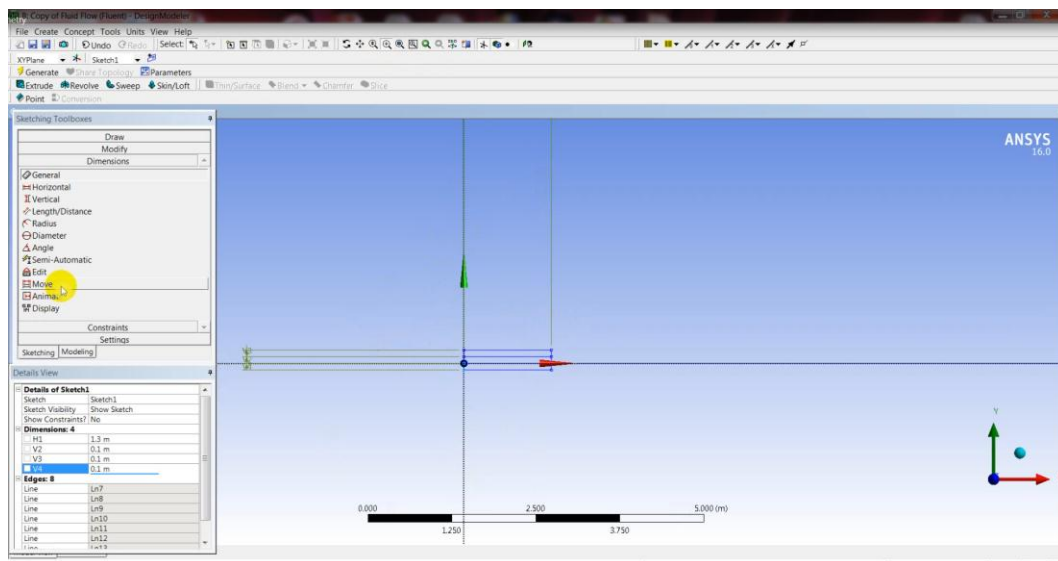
B: Copy of Fluid Flow (Fluent) - DesignModeler
File Create Concept Tools Units View Help
Undo Redo Select:
XYPlane Sketch1
Generate Share Topology Parameters
Extrude Revolve Sweep Skin/Loft Thin/Surface Blend Chamfer Slice
Point Conversion

Sketching Toolboxes
Draw
Modify
Dimensions
General
Horizontal
Vertical
Length/Distance
Radius
Diameter
Angle
Semi-Automatic
Edit
Move
Animate
Display
Constraints
Settings
Sketching Modeling

Details View

| Details of Sketch1 | |
|---|---|
| Sketch | Sketch1 |
| Sketch Visibility | Show Sketch |
| Show Constraints? | No |
| Dimensions: 4 | |
| H1 | 1.3 m |
| V2 | 0.1 m |
| V3 | 0.1 m |
| V4 | 0.1 m |
| Edges: 8 | |
| Line | Ln7 |
| Line | Ln8 |
| Line | Ln9 |
| Line | Ln10 |
| Line | Ln11 |
| Line | Ln12 |
| Line | Ln13 |

ANSYS
16.0

0.000 2.500 5.000 (m)
1.250 3.750

Y